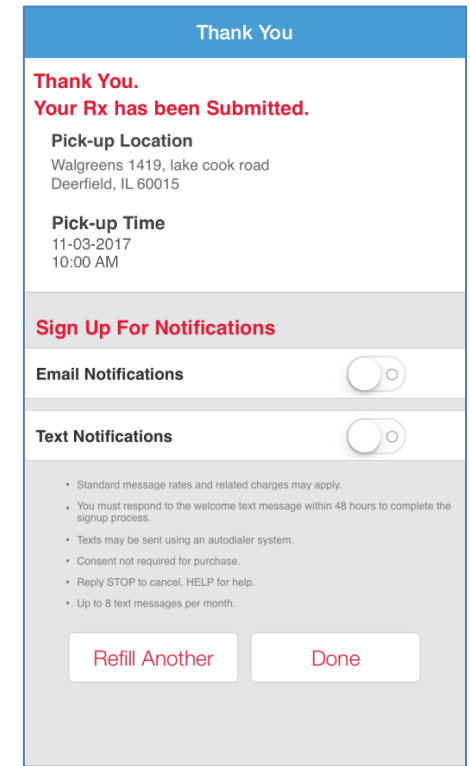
Thank You

Thank You.
Your Rx has been Submitted.

Pick-up Location
Walgreens 1419, lake cook road
Deerfield, IL 60015

Pick-up Time
11-03-2017
10:00 AM

Sign Up For Notifications

Email Notifications

Text Notifications

• Standard message rates and related charges may apply.
• You must respond to the welcome text message within 48 hours to complete the signup process.
• Texts may be sent using an autodialer system.
• Consent not required for purchase.
• Reply STOP to cancel, HELP for help.
• Up to 8 text messages per month.

Refill Another

Done